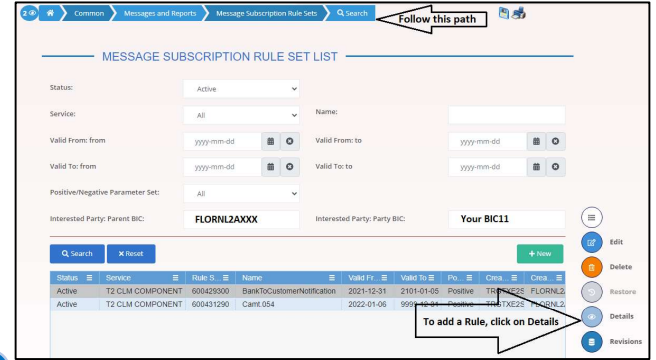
2 Common Messages and Reports Message Subscription Rule Sets Search Follow this path

MESSAGE SUBSCRIPTION RULE SET LIST

Status: Active

Service: All

Name:

Valid From: from yyyy-mm-dd

Valid From: to yyyy-mm-dd

Valid To: from yyyy-mm-dd

Valid To: to yyyy-mm-dd

Positive/Negative Parameter Set: All

Interested Party: Parent BIC: FLORNL2AXXX

Interested Party: Party BIC: Your BIC11

Search ✖ Reset

+ New

| Status | Service | Rule S... | Name | Valid Fr... | Valid To | Po... | Crea... | Crea... |
|---|---|---|---|---|---|---|---|---|
| Active | T2 CLM COMPONENT | 600429300 | BankToCustomerNotification | 2021-12-31 | 2101-01-05 | Positive | TRGTXE25 | FLORNL2 |
| Active | T2 CLM COMPONENT | 600431290 | Camt.054 | 2022-01-06 | 9999-12-31 | Positive | TRGTXE25 | FLORNL2 |

To add a Rule, click on Details

Edit

Delete

Restore

Details

Revisions